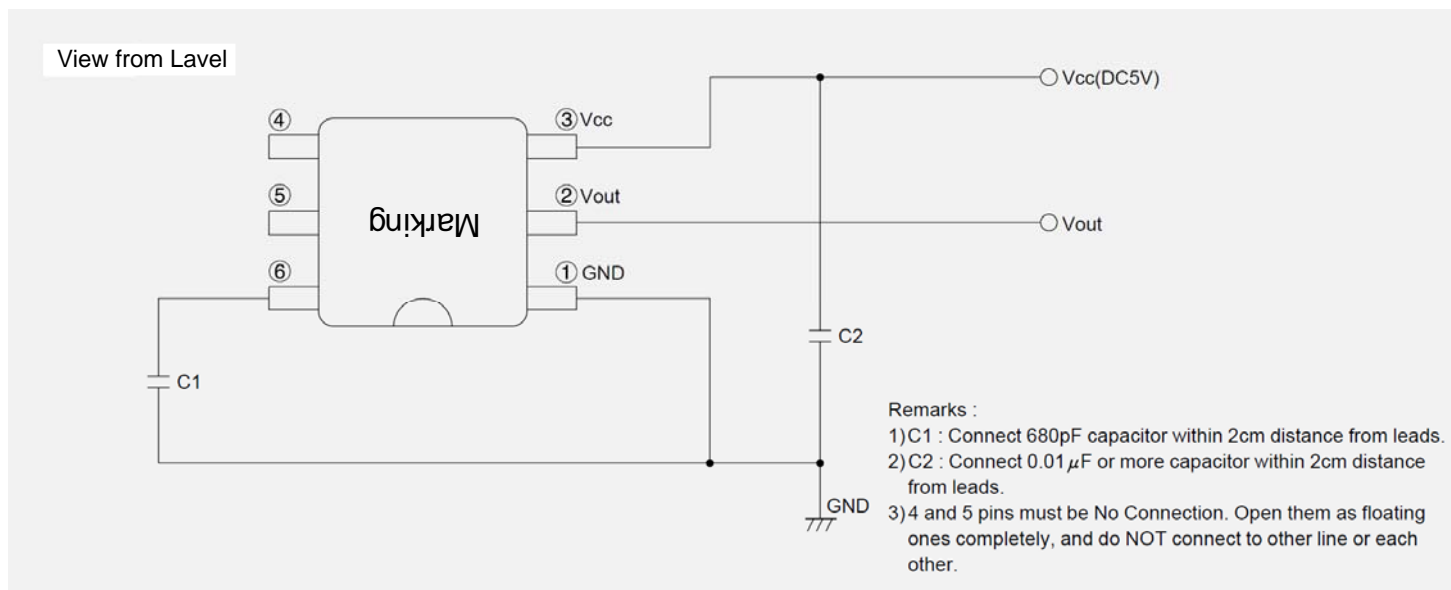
View from Lavel

④
⑤
⑥
③Vcc
②Vout
①GND
Marking

Vcc(DC5V)
Vout
C2
C1
GND

Remarks :
1) C1 : Connect 680pF capacitor within 2cm distance from leads.
2) C2 : Connect 0.01$\mu$F or more capacitor within 2cm distance from leads.
3) 4 and 5 pins must be No Connection. Open them as floating ones completely, and do NOT connect to other line or each other.